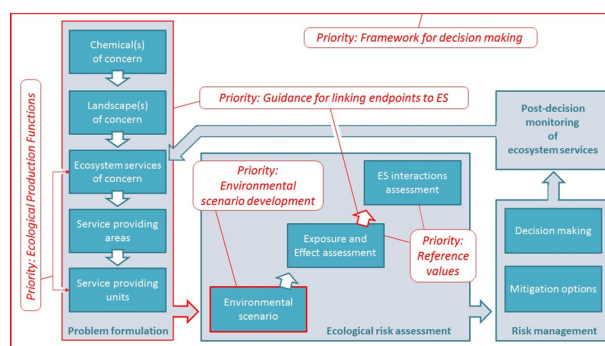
Priority: Framework for decision making

Priority: Ecological Production Functions

Chemical(s) of concern

Landscape(s) of concern

Priority: Guidance for linking endpoints to ES

Ecosystem services of concern

Service providing areas

Service providing units

Problem formulation

Post-decision monitoring of ecosystem services

Priority: Environmental scenario development

ES interactions assessment

Exposure and Effect assessment

Priority: Reference values

Environmental scenario

Ecological risk assessment

Decision making

Mitigation options

Risk management